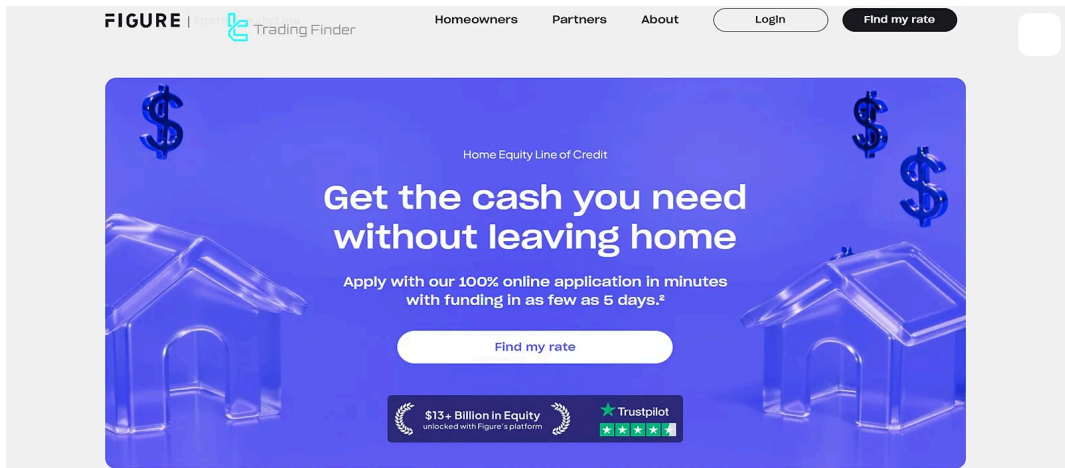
FIGURE | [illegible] Trading Finder

Homeowners Partners About Login Find my rate

Home Equity Line of Credit

Get the cash you need without leaving home

Apply with our 100% online application in minutes with funding in as few as 5 days.²

Find my rate

$13+ Billion in Equity
unlocked with Figure's platform

Trustpilot